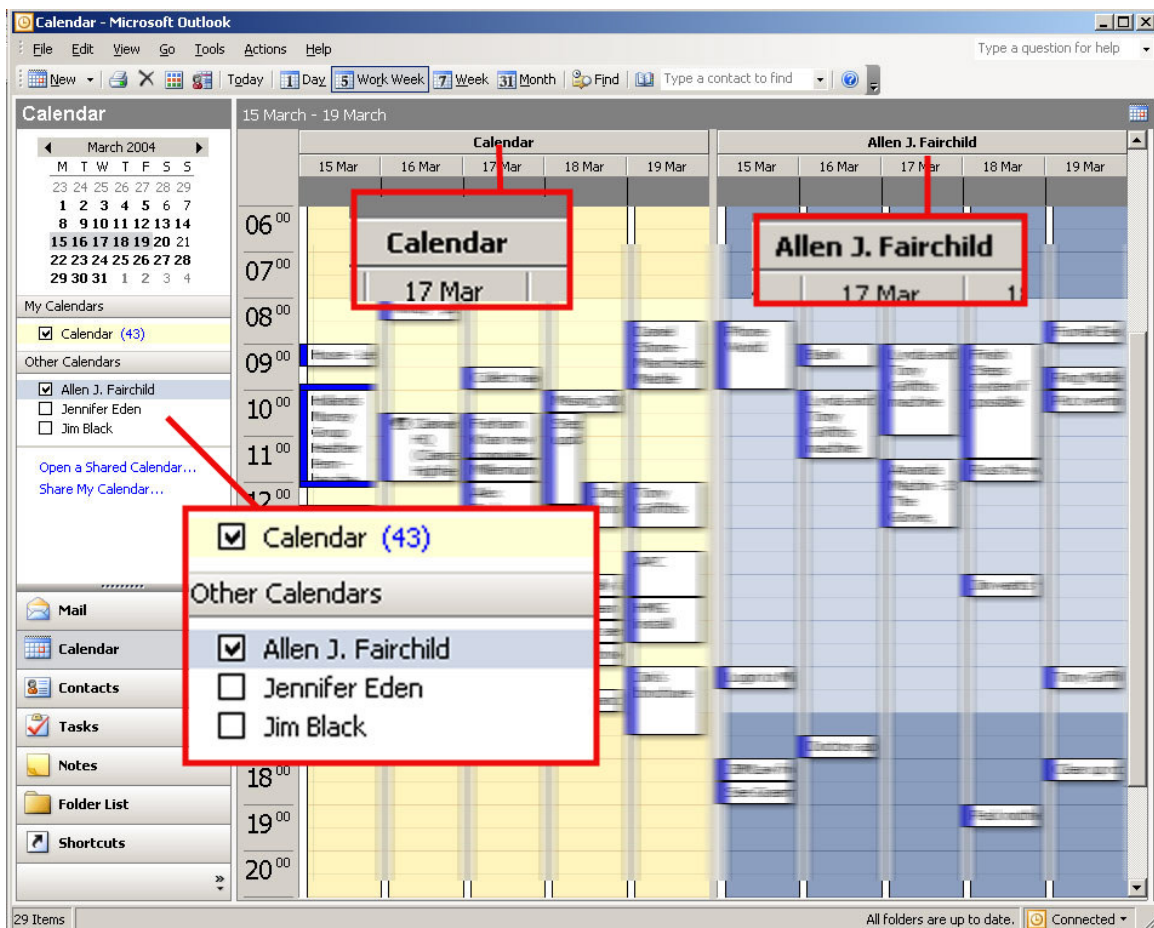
Calendar - Microsoft Outlook

File Edit View Go Tools Actions Help

Type a question for help

New Today 1 Day 5 Work Week 7 Week 31 Month Find Type a contact to find

Calendar

March 2004

| M | T | W | T | F | S | S |
|---|---|---|---|---|---|---|
| 23 | 24 | 25 | 26 | 27 | 28 | 29 |
| 1 | 2 | 3 | 4 | 5 | 6 | 7 |
| 8 | 9 | 10 | 11 | 12 | 13 | 14 |
| 15 | 16 | 17 | 18 | 19 | 20 | 21 |
| 22 | 23 | 24 | 25 | 26 | 27 | 28 |
| 29 | 30 | 31 | 1 | 2 | 3 | 4 |

My Calendars

Calendar (43)

Other Calendars

Allen J. Fairchild
Jennifer Eden
Jim Black

Open a Shared Calendar...
Share My Calendar...

Mail
Calendar
Contacts
Tasks
Notes
Folder List
Shortcuts

15 March - 19 March

Calendar

15 Mar 16 Mar 17 Mar 18 Mar 19 Mar

Allen J. Fairchild

15 Mar 16 Mar 17 Mar 18 Mar 19 Mar

$06^{00}$ $07^{00}$ $08^{00}$ $09^{00}$ $10^{00}$ $11^{00}$ $12^{00}$ $18^{00}$ $19^{00}$ $20^{00}$

Calendar

17 Mar

Allen J. Fairchild

17 Mar

Calendar (43)

Other Calendars

Allen J. Fairchild
Jennifer Eden
Jim Black

29 Items

All folders are up to date. Connected